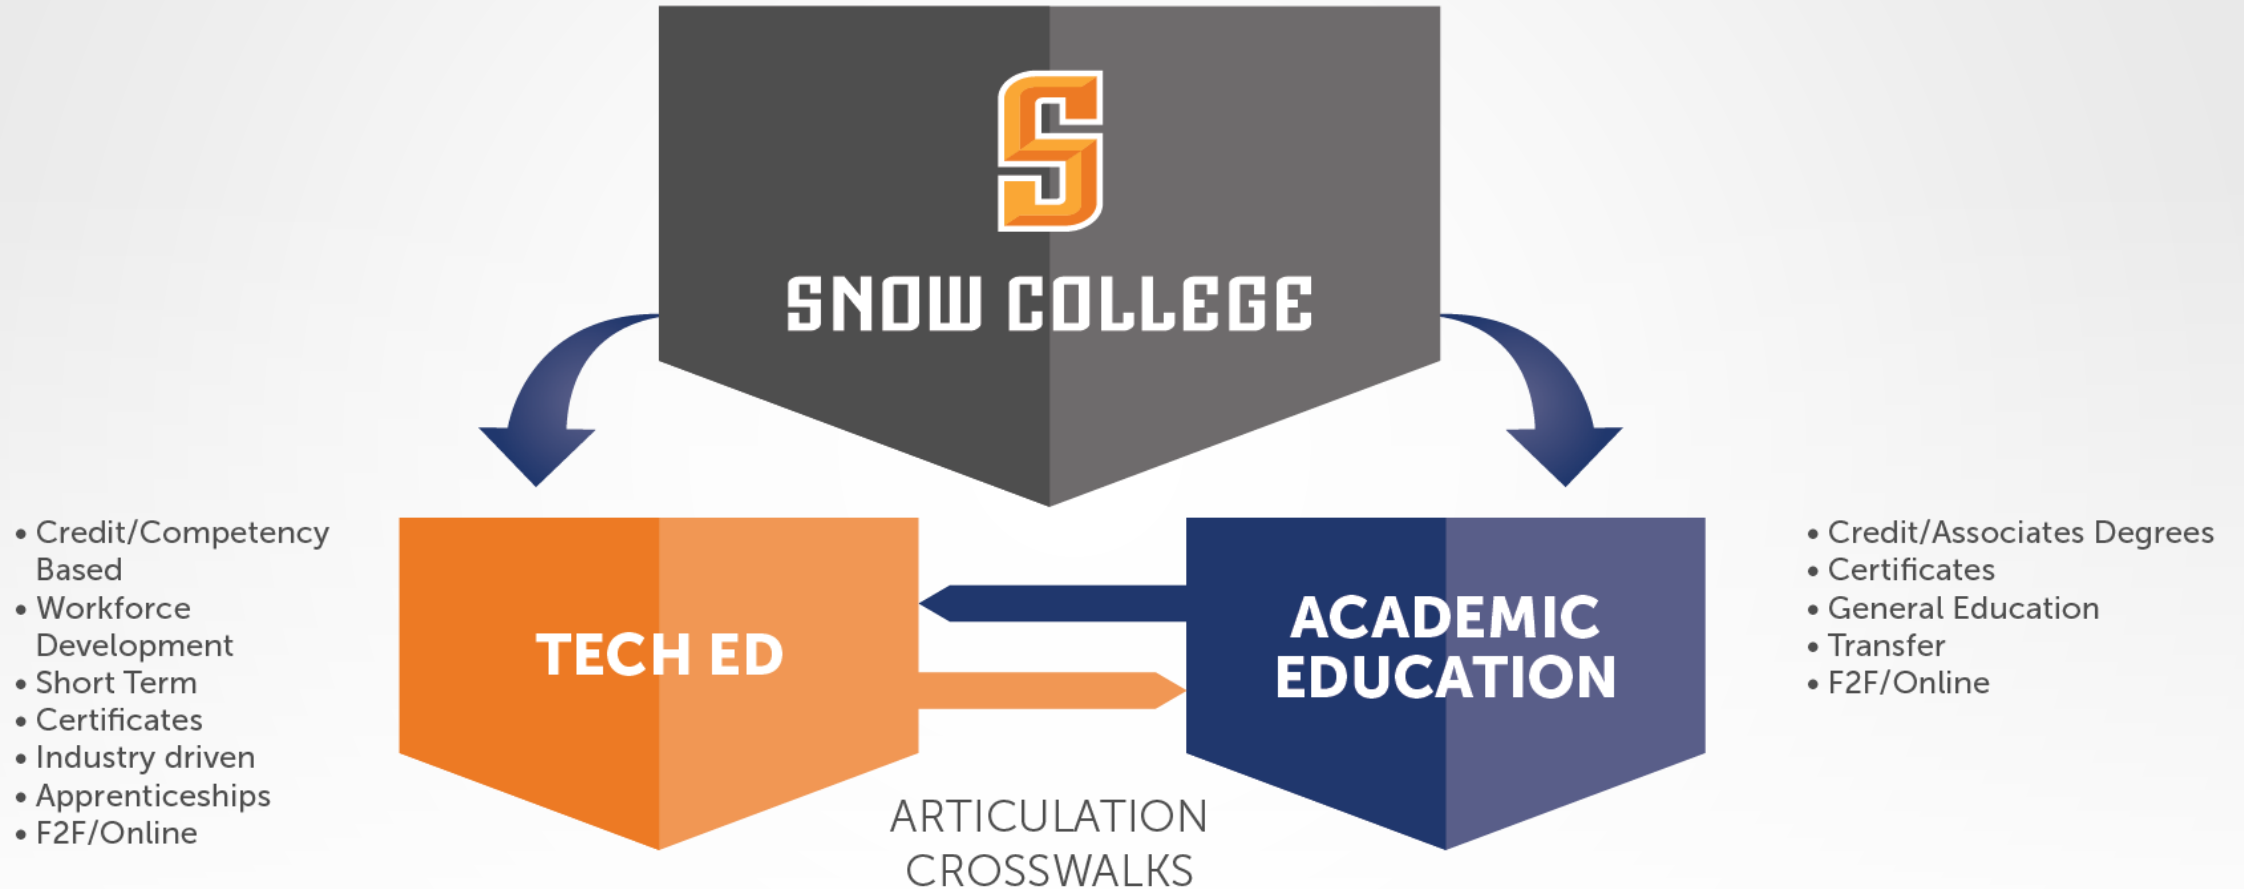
S

SNOW COLLEGE

• Credit/Competency Based
• Workforce Development
• Short Term
• Certificates
• Industry driven
• Apprenticeships
• F2F/Online

TECH ED

ACADEMIC EDUCATION

• Credit/Associates Degrees
• Certificates
• General Education
• Transfer
• F2F/Online

ARTICULATION CROSSWALKS